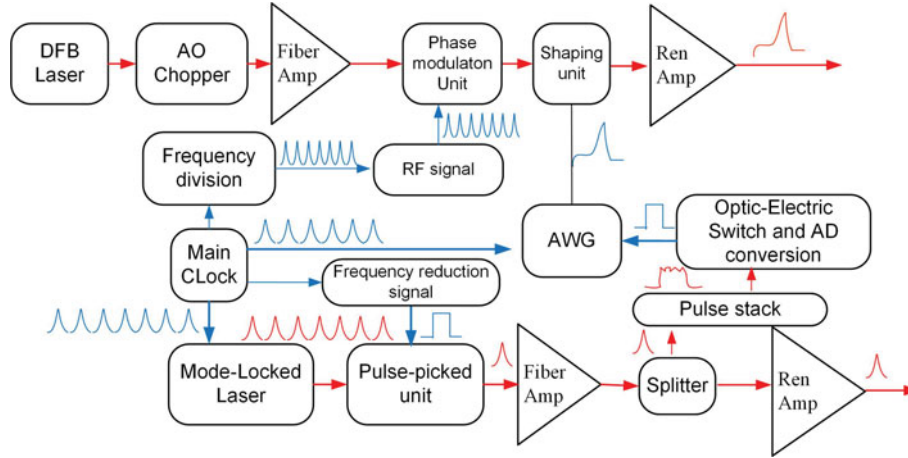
DFB Laser

AO Chopper

Fiber Amp

Phase modulaton Unit

Shaping unit

Ren Amp

Frequency division

RF signal

Main CLock

AWG

Optic-Electric Switch and AD conversion

Frequency reduction signal

Pulse stack

Mode-Locked Laser

Pulse-picked unit

Fiber Amp

Splitter

Ren Amp